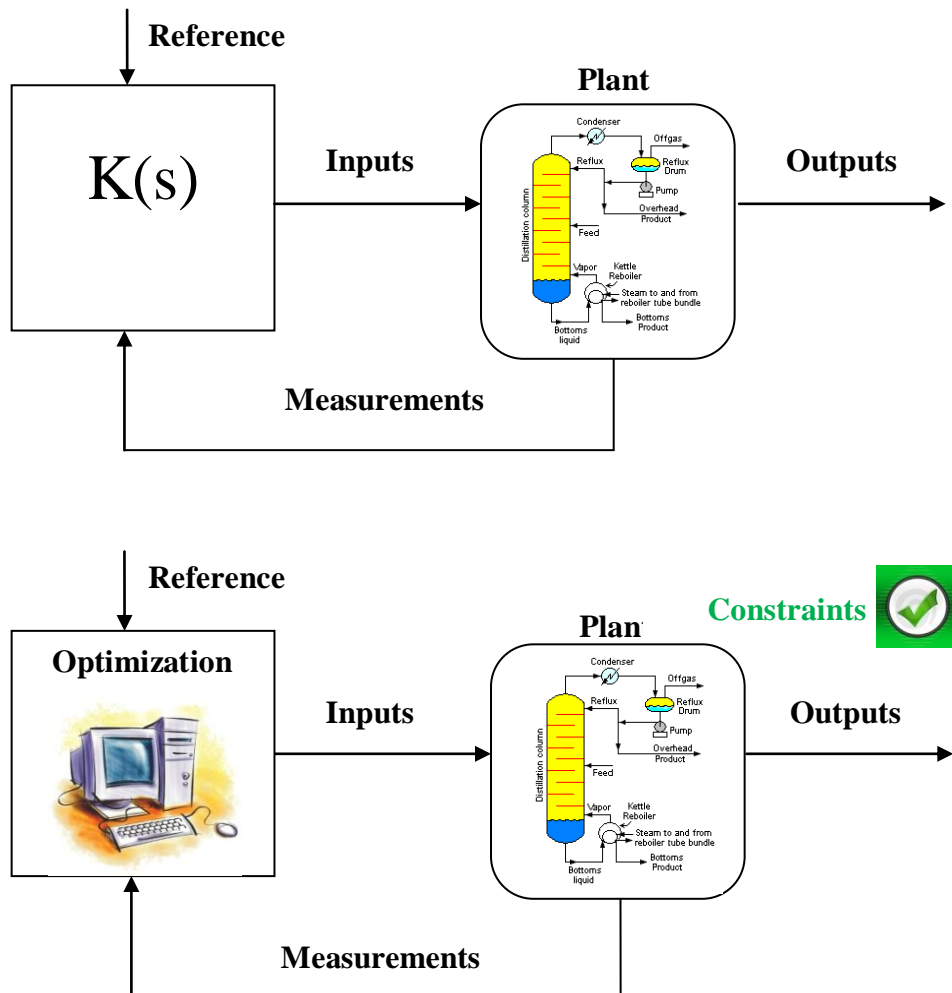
Reference

K(s)

Inputs

Plant

Condenser
Offgas
Reflux
Reflux Drum
Pump
Overhead Product
Feed
Distillation column
Vapor
Kettle Reboiler
Steam to and from reboiler tube bundle
Bottoms Product
Bottoms liquid

Outputs

Measurements

Reference

Optimization

Inputs

Plan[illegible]

Constraints

Condenser
Offgas
Reflux
Reflux Drum
Pump
Overhead Product
Feed
Distillation column
Vapor
Kettle Reboiler
Steam to and from reboiler tube bundle
Bottoms Product
Bottoms liquid

Outputs

Measurements